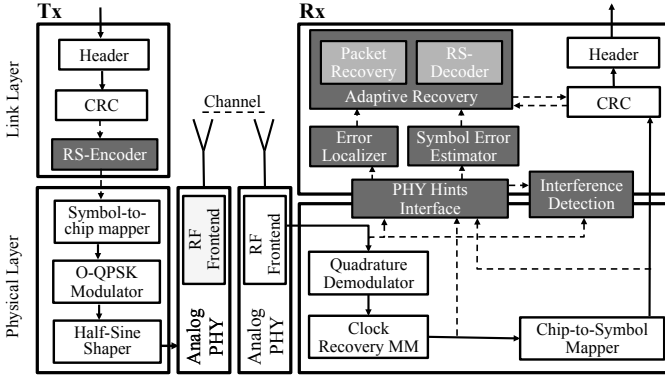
Tx

Link Layer

Header

CRC

RS-Encoder

Physical Layer

Symbol-to-chip mapper

O-QPSK Modulator

Half-Sine Shaper

Analog PHY

RF Frontend

Channel

Analog PHY

RF Frontend

Rx

Packet Recovery

RS-Decoder

Adaptive Recovery

Header

CRC

Error Localizer

Symbol Error Estimator

PHY Hints Interface

Interference Detection

Quadrature Demodulator

Clock Recovery MM

Chip-to-Symbol Mapper